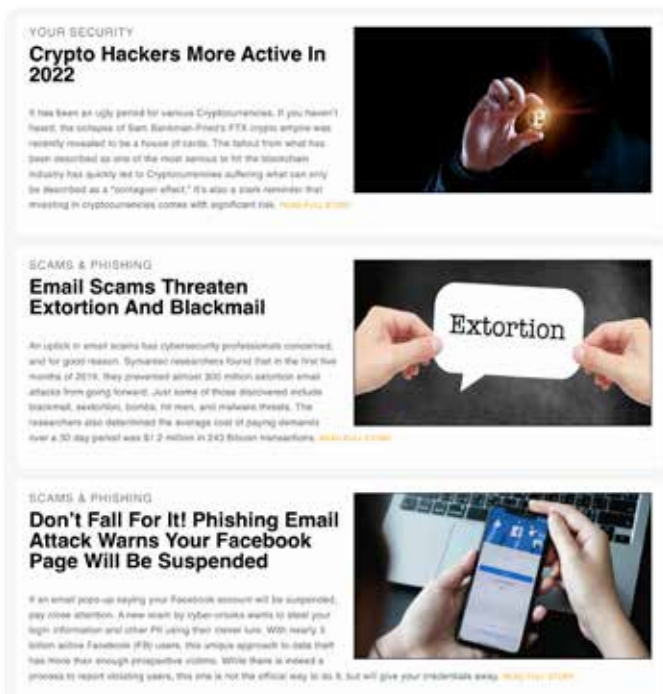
YOUR SECURITY

Crypto Hackers More Active In 2022

It has been an ugly period for various Cryptocurrencies. If you haven't heard, the collapse of Sam Bankman-Fried's FTX crypto empire was recently revealed to be a house of cards. The fallout from what has been described as one of the most serious to hit the blockchain industry has quickly led to Cryptocurrencies suffering what can only be described as a "contagion effect." It's also a stark reminder that investing in cryptocurrencies comes with significant risk. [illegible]

SCAMS & PHISHING

Email Scams Threaten Extortion And Blackmail

Extortion

An uptick in email scams has cybersecurity professionals concerned, and for good reason. Symantec researchers found that in the first five months of 2019, they prevented almost 300 million extortion email attacks from going forward. Just some of those discovered include blackmail, sextortion, bombs, hit men, and malware threats. The researchers also determined the average cost of paying demands over a 30 day period was $1.2 million in 243 Bitcoin transactions. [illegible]

SCAMS & PHISHING

Don't Fall For It! Phishing Email Attack Warns Your Facebook Page Will Be Suspended

If an email pops up saying your Facebook account will be suspended, pay close attention. A new scam by cyber-crooks wants to steal your login information and other PII using their clever lure. With nearly 3 billion active Facebook (FB) users, this unique approach to data theft has more than enough prospective victims. While there is indeed a process to report violating users, this one is not the official way to do it, but will give your credentials away. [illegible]